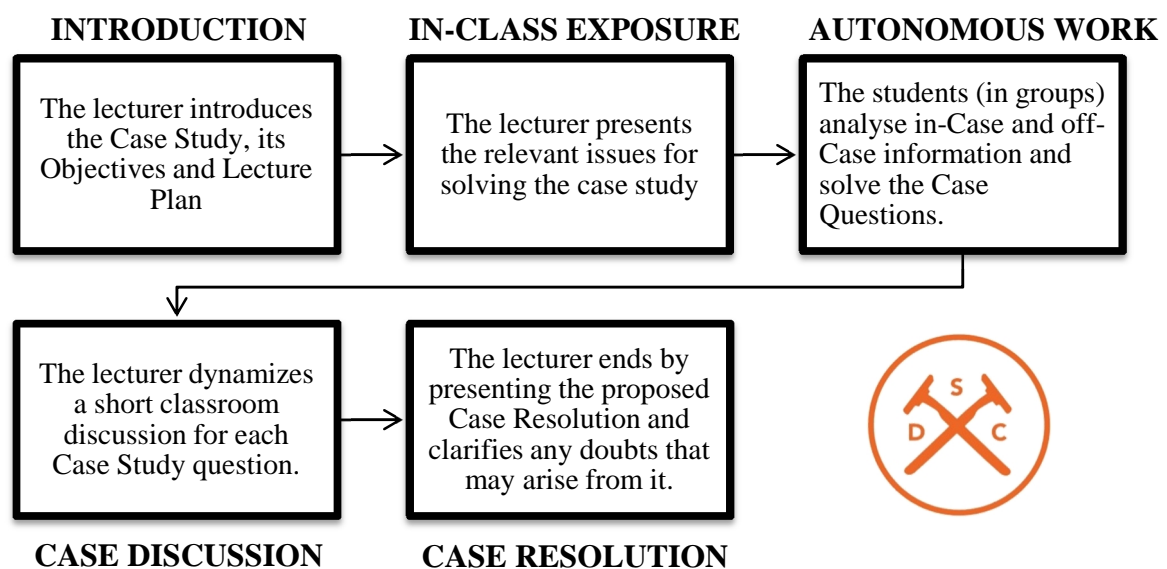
INTRODUCTION

The lecturer introduces the Case Study, its Objectives and Lecture Plan

IN-CLASS EXPOSURE

The lecturer presents the relevant issues for solving the case study

AUTONOMOUS WORK

The students (in groups) analyse in-Case and off-Case information and solve the Case Questions.

The lecturer dynamizes a short classroom discussion for each Case Study question.

CASE DISCUSSION

The lecturer ends by presenting the proposed Case Resolution and clarifies any doubts that may arise from it.

CASE RESOLUTION

S
D
C